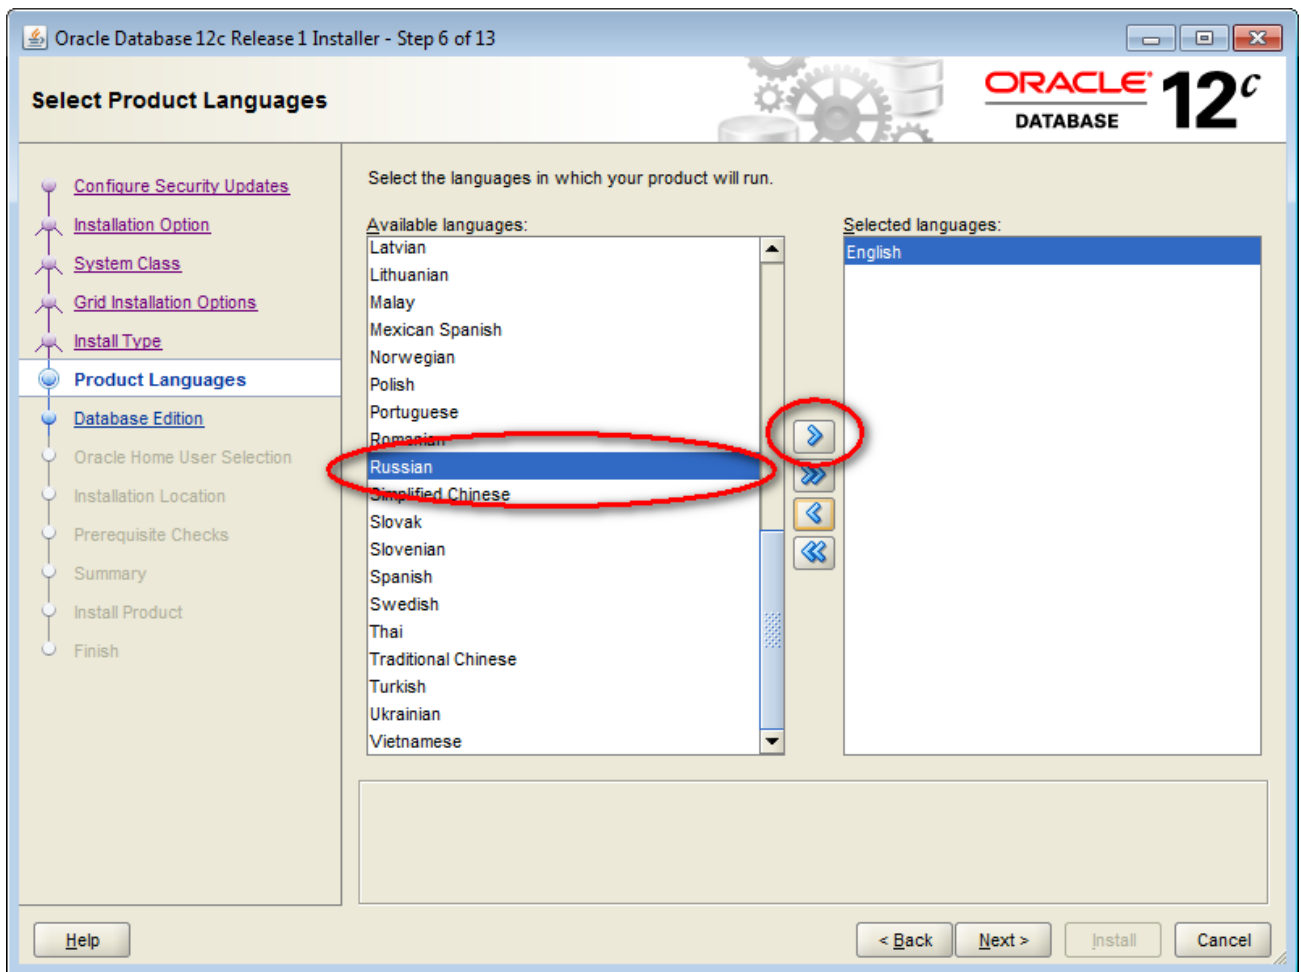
Oracle Database 12c Release 1 Installer - Step 6 of 13

Select Product Languages

ORACLE DATABASE 12c

Configure Security Updates
Installation Option
System Class
Grid Installation Options
Install Type
Product Languages
Database Edition
Oracle Home User Selection
Installation Location
Prerequisite Checks
Summary
Install Product
Finish

Select the languages in which your product will run.

Available languages:
Latvian
Lithuanian
Malay
Mexican Spanish
Norwegian
Polish
Portuguese
Romanian
Russian
Simplified Chinese
Slovak
Slovenian
Spanish
Swedish
Thai
Traditional Chinese
Turkish
Ukrainian
Vietnamese

Selected languages:
English

Help

< Back
Next >
Install
Cancel